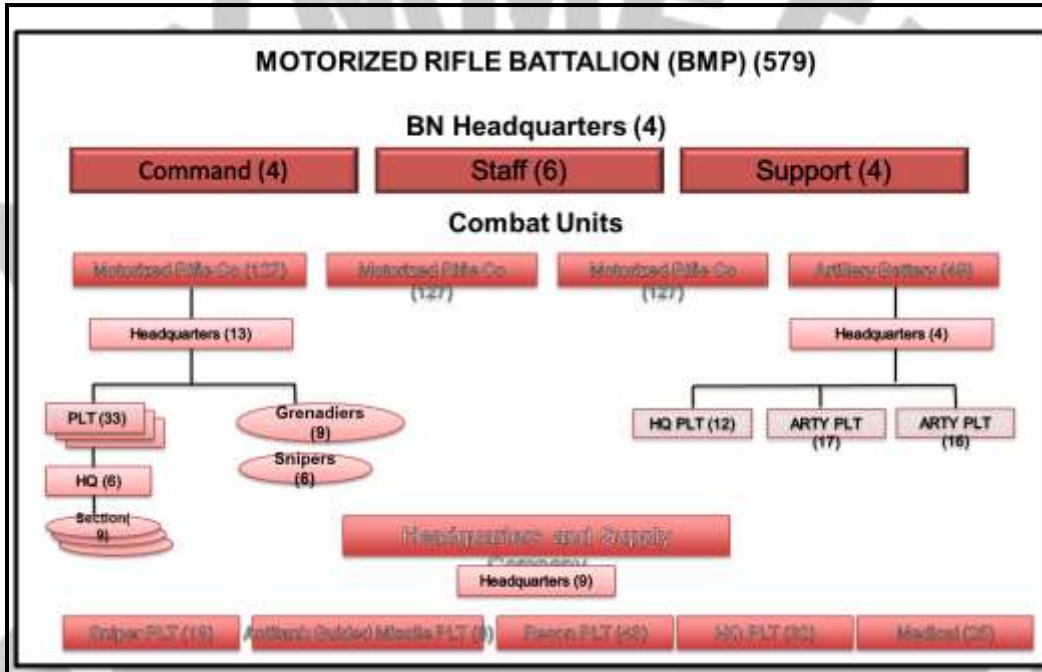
MOTORIZED RIFLE BATTALION (BMP) (579)

BN Headquarters (4)

Command (4)

Staff (6)

Support (4)

Combat Units

Motorized Rifle Co (127)

Motorized Rifle Co (127)

Motorized Rifle Co (127)

Artillery Battery (49)

Headquarters (13)

Headquarters (4)

PLT (33)

Grenadiers (9)

Snipers (6)

HQ (6)

Section( 9)

HQ PLT (12)

ARTY PLT (17)

ARTY PLT (16)

Headquarters and Supply Company

Headquarters (9)

Sniper PLT (18)

Antitank Guided Missile PLT ([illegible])

Recon PLT (48)

HQ PLT (30)

Medical (26)